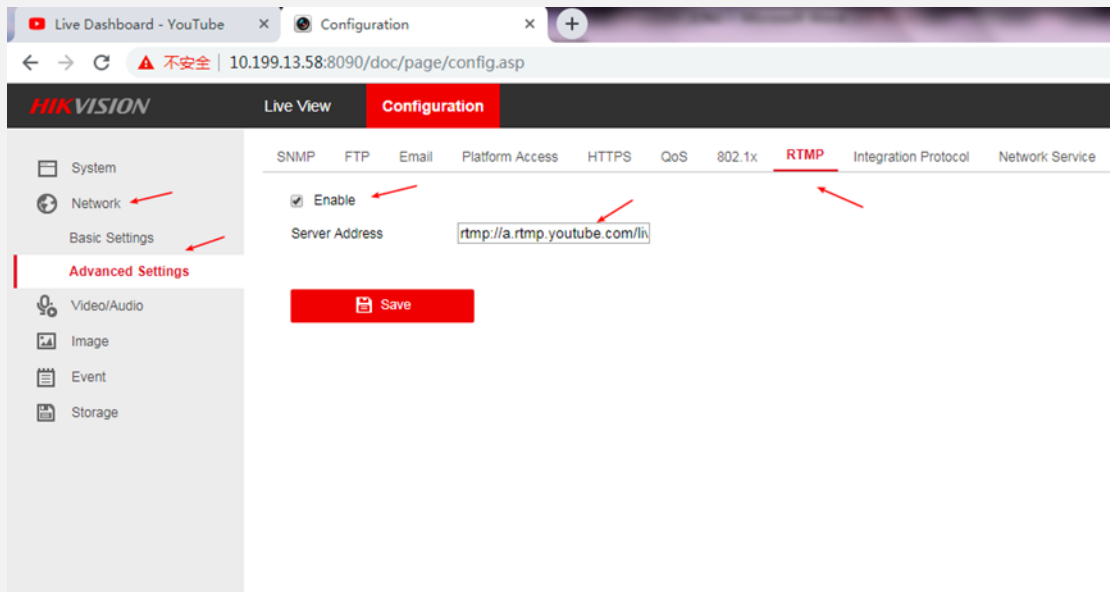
Live Dashboard - YouTube ×
Configuration ×
+
← → C
不安全 | 10.199.13.58:8090/doc/page/config.asp

HIKVISION
Live View
Configuration

System
Network
Basic Settings
Advanced Settings
Video/Audio
Image
Event
Storage

SNMP FTP Email Platform Access HTTPS QoS 802.1x RTMP Integration Protocol Network Service

Enable
Server Address rtmp://a.rtmp.youtube.com/li

Save